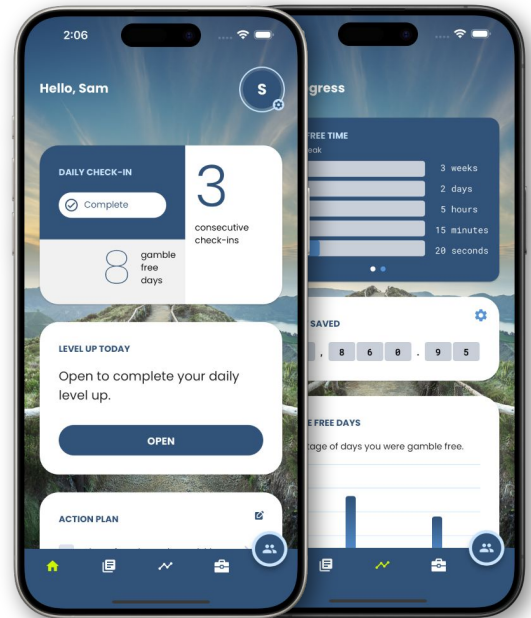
2:06

Hello, Sam

S

DAILY CHECK-IN

Complete

3

consecutive check-ins

8

gamble free days

LEVEL UP TODAY

Open to complete your daily level up.

OPEN

ACTION PLAN

gress

FREE TIME

eak

3 weeks

2 days

5 hours

15 minutes

20 seconds

SAVED

, 8 6 0 . 9 5

E FREE DAYS

age of days you were gamble free.